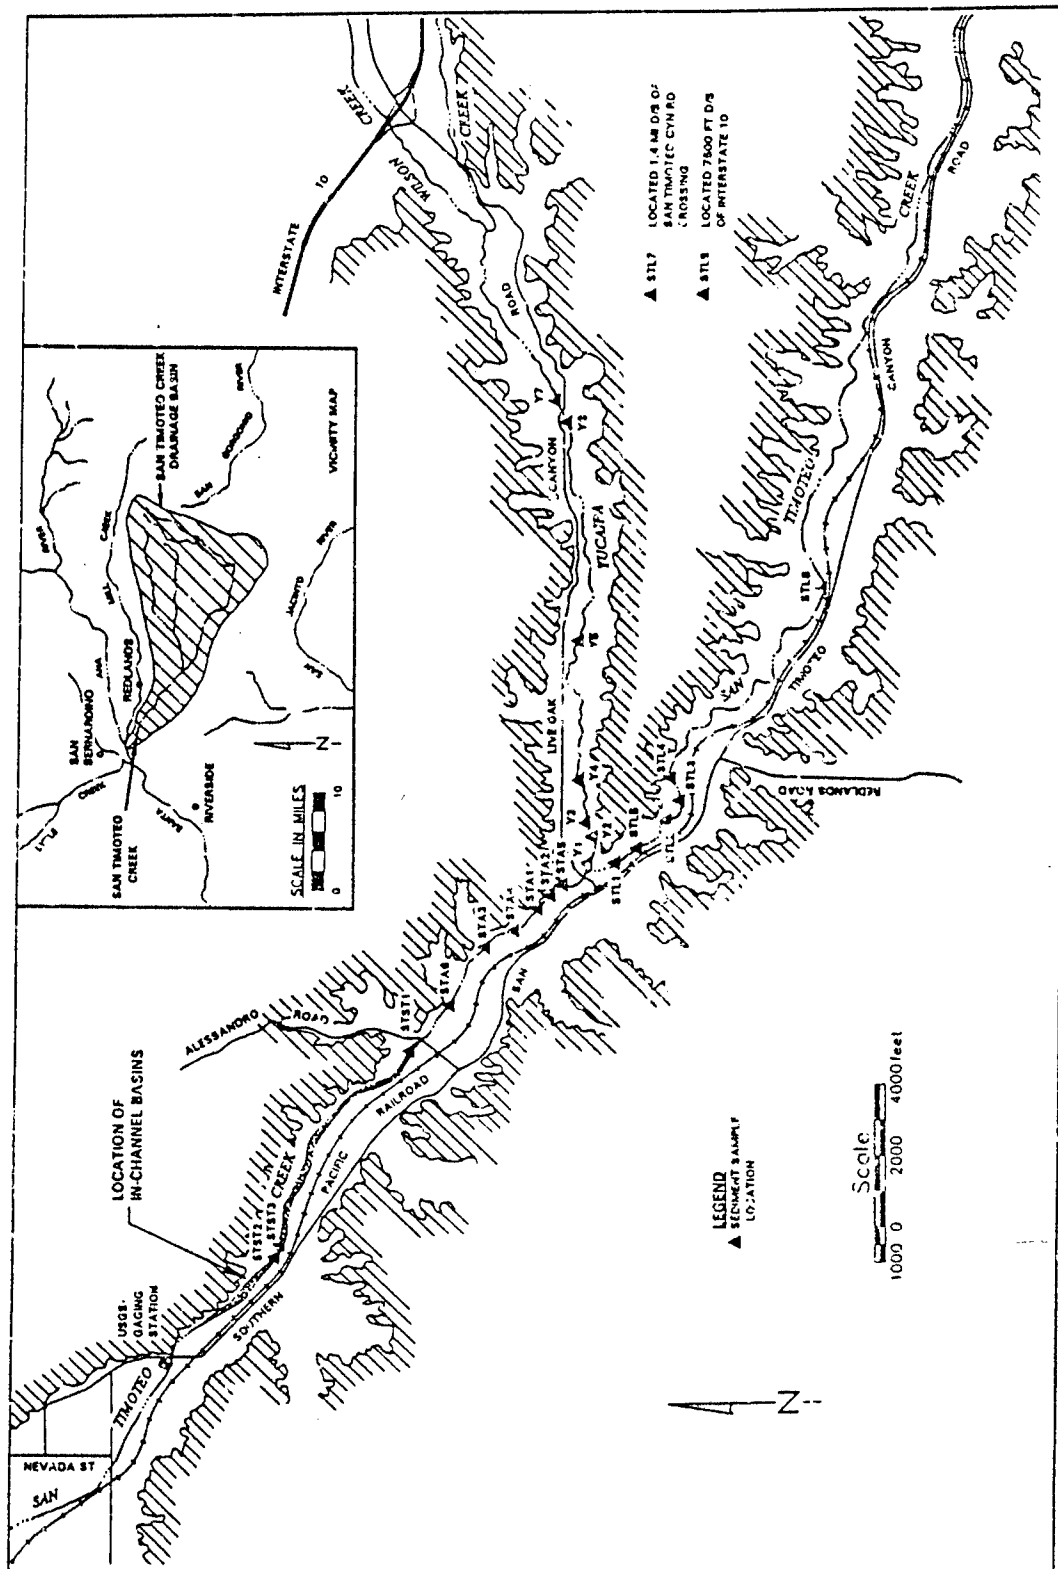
NEVADA ST
SAN
TIMOTEO
USGS GAGING STATION
SOUTHERN
PACIFIC
RAILROAD
LOCATION OF IN-CHANNEL BASINS
STST2
STST3
CREEK
STST1
ALESSANDRO ROAD
STA6
STA3
STA4
STA1
STA2
STA5
SAN
STL1
STL2
STL6
STL3
STL4
V1
V2
V3
V4
V5
V6
V7
LIVE OAK
CANYON
TUCALPA
ROAD
WILSON
CREEK
CREEK
INTERSTATE 10
SAN
TIMOTEO
STL8
REDLANDS ROAD
TIMOTEO
CANYON
CREEK
ROAD
▲ STL7 LOCATED 1.4 MI D/S OF SAN TIMOTEO CYN RD CROSSING
▲ STL9 LOCATED 7500 FT D/S OF INTERSTATE 10
LEGEND
▲ SEDIMENT SAMPLE LOCATION
Scale
1000 0 2000 4000 feet
N
SAN BERNARDINO
REDLANDS
SAN TIMOTEO CREEK
RIVERSIDE
SAN TIMOTEO CREEK DRAINAGE BASIN
MILL CREEK
SANTA ANA
SAN JACINTO RIVER
SAN GORGONIO RIVER
VICINITY MAP
SCALE IN MILES
0 10
N